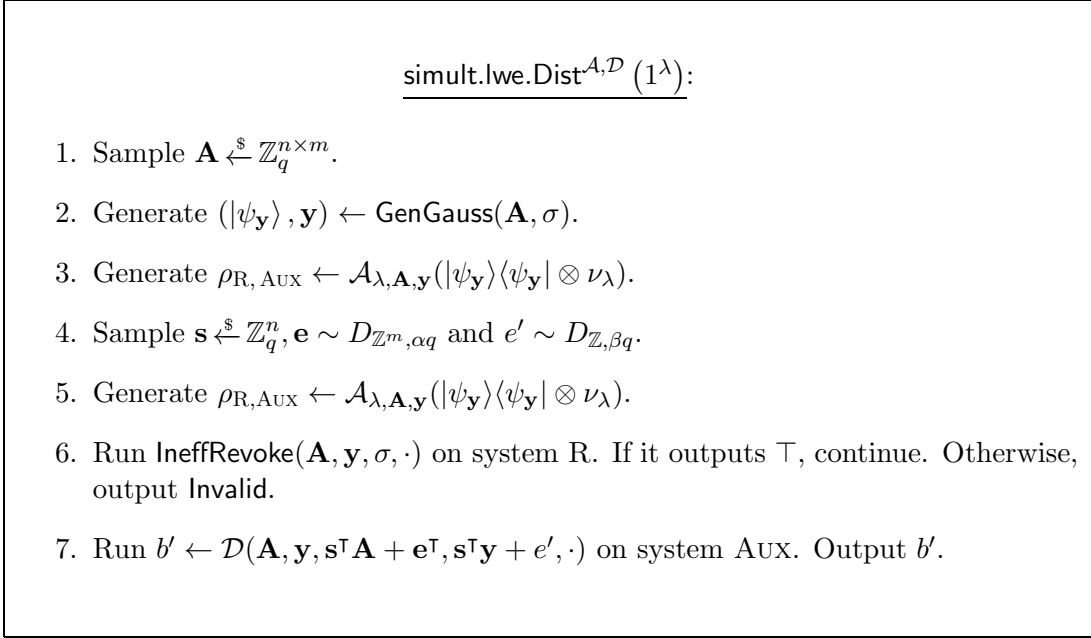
$\underline{\mathsf{simult.lwe.Dist}^{\mathcal{A},\mathcal{D}}\left(1^\lambda\right)}$:

1. Sample $\mathbf{A} \xleftarrow{\$} \mathbb{Z}_q^{n\times m}$.

2. Generate $(|\psi_{\mathbf{y}}\rangle, \mathbf{y}) \leftarrow \mathsf{GenGauss}(\mathbf{A},\sigma)$.

3. Generate $\rho_{\mathrm{R},\,\mathrm{Aux}} \leftarrow \mathcal{A}_{\lambda,\mathbf{A},\mathbf{y}}(|\psi_{\mathbf{y}}\rangle\langle\psi_{\mathbf{y}}| \otimes \nu_\lambda)$.

4. Sample $\mathbf{s} \xleftarrow{\$} \mathbb{Z}_q^n, \mathbf{e} \sim D_{\mathbb{Z}^m,\alpha q}$ and $e' \sim D_{\mathbb{Z},\beta q}$.

5. Generate $\rho_{\mathrm{R},\mathrm{Aux}} \leftarrow \mathcal{A}_{\lambda,\mathbf{A},\mathbf{y}}(|\psi_{\mathbf{y}}\rangle\langle\psi_{\mathbf{y}}| \otimes \nu_\lambda)$.

6. Run $\mathsf{IneffRevoke}(\mathbf{A},\mathbf{y},\sigma,\cdot)$ on system R. If it outputs $\top$, continue. Otherwise, output $\mathsf{Invalid}$.

7. Run $b' \leftarrow \mathcal{D}(\mathbf{A},\mathbf{y},\mathbf{s}^\intercal\mathbf{A}+\mathbf{e}^\intercal,\mathbf{s}^\intercal\mathbf{y}+e',\cdot)$ on system Aux. Output $b'$.